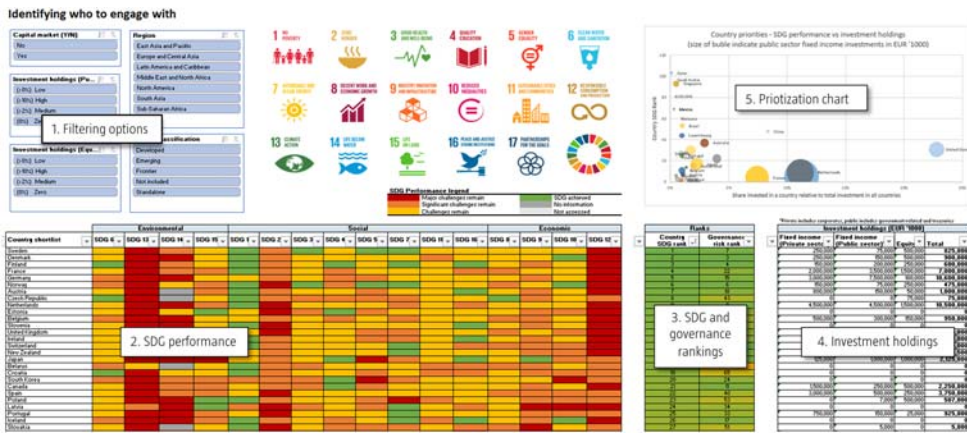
Identifying who to engage with

Capital market (Y/N)
No
Yes

Region
East Asia and Pacific
Europe and Central Asia
Latin America and Caribbean
Middle East and North Africa
North America
South Asia
Sub-Saharan Africa

Investment holdings (Pu...
(1-5%) Low
(1-5%) High
(2-3%) Medium
(0%) Zero

1. Filtering options

Investment holdings (Equ...
(1-5%) Low
(1-5%) High
(2-3%) Medium
(0%) Zero

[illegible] classification
Developed
Emerging
Frontier
Not included
Standalone

1 NO POVERTY
2 ZERO HUNGER
3 GOOD HEALTH AND WELL-BEING
4 QUALITY EDUCATION
5 GENDER EQUALITY
6 CLEAN WATER AND SANITATION
7 AFFORDABLE AND CLEAN ENERGY
8 DECENT WORK AND ECONOMIC GROWTH
9 INDUSTRY, INNOVATION AND INFRASTRUCTURE
10 REDUCED INEQUALITIES
11 SUSTAINABLE CITIES AND COMMUNITIES
12 RESPONSIBLE CONSUMPTION AND PRODUCTION
13 CLIMATE ACTION
14 LIFE BELOW WATER
15 LIFE ON LAND
16 PEACE, JUSTICE AND STRONG INSTITUTIONS
17 PARTNERSHIPS FOR THE GOALS

SDG Performance legend
Major challenges remain
Significant challenges remain
Challenges remain
SDG achieved
No information
Not assessed

Country priorities - SDG performance vs investment holdings
(size of buble indicate public sector fixed income investments in EUR '1000)

5. Priotization chart

Country SDG Rank
Share invested in a country relative to total investment in all countries

Environmental | Social | Economic

Country shortlist
Sweden
Denmark
Finland
France
Germany
Norway
Austria
Czech Republic
Netherlands
Estonia
Belgium
Slovenia
United Kingdom
Ireland
Switzerland
New Zealand
Japan
Belarus
Croatia
South Korea
Canada
Spain
Poland
Latvia
Portugal
Iceland
Slovakia

2. SDG performance

Ranks
Country SDG rank
Governance risk rank

3. SDG and governance rankings

Investment holdings (EUR '000)
Fixed income (Private sector)
Fixed income (Public sector)
Equity
Total

4. Investment holdings